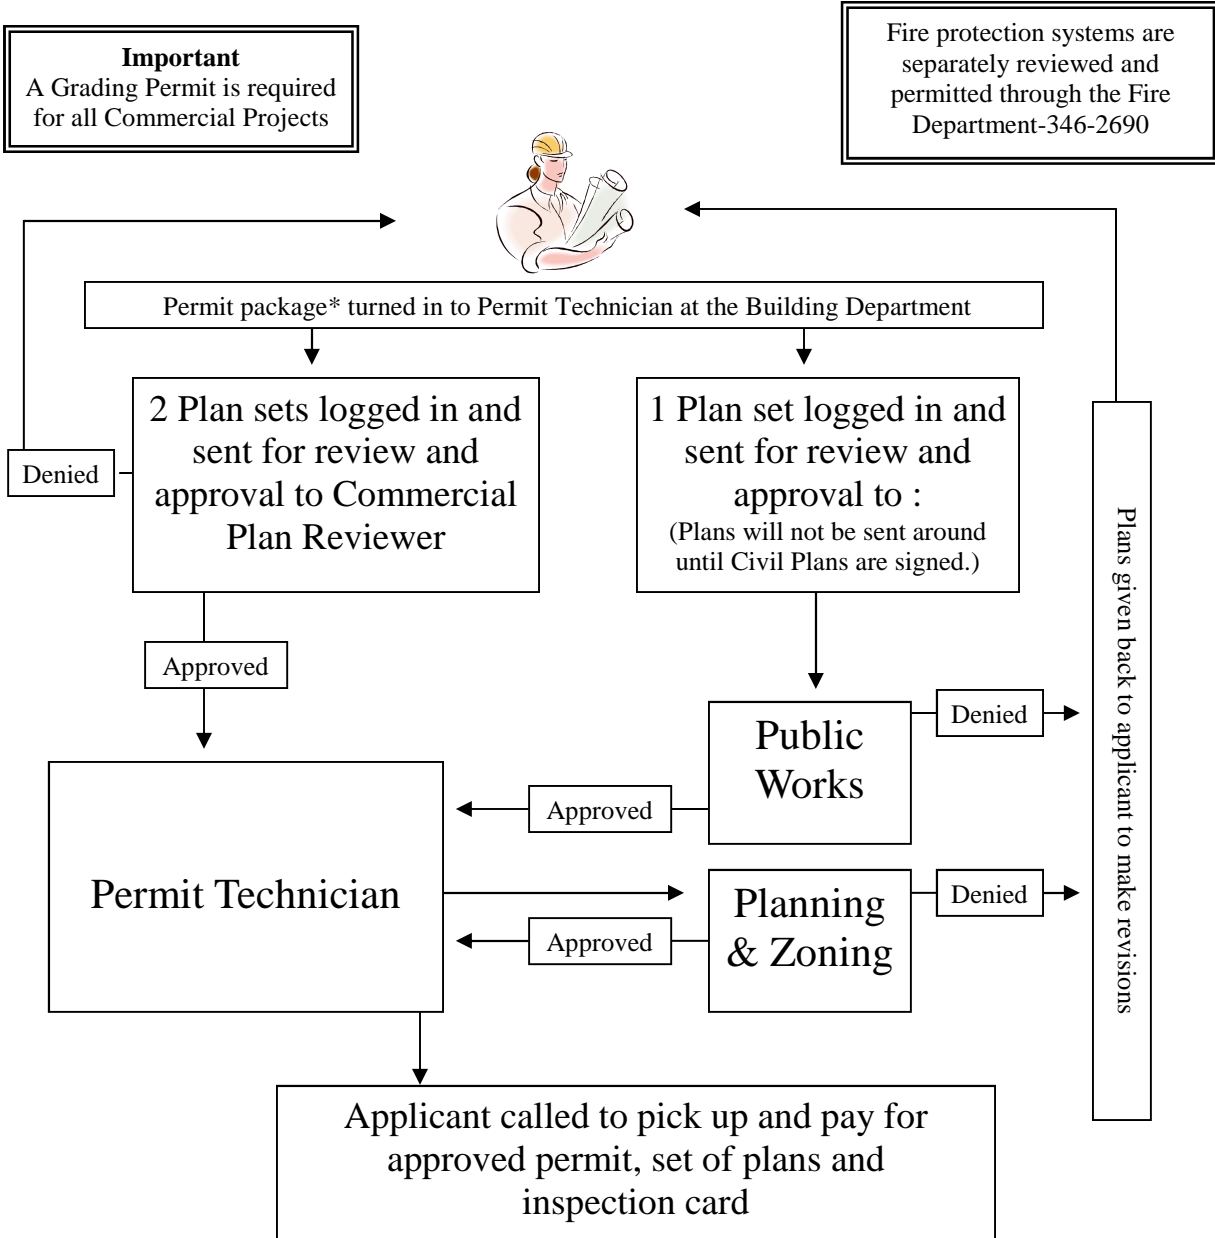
**Important**
A Grading Permit is required for all Commercial Projects

Fire protection systems are separately reviewed and permitted through the Fire Department-346-2690

Permit package* turned in to Permit Technician at the Building Department

2 Plan sets logged in and sent for review and approval to Commercial Plan Reviewer

Denied

1 Plan set logged in and sent for review and approval to :
(Plans will not be sent around until Civil Plans are signed.)

Plans given back to applicant to make revisions

Approved

Public Works

Denied

Approved

Permit Technician

Planning & Zoning

Denied

Approved

Applicant called to pick up and pay for approved permit, set of plans and inspection card